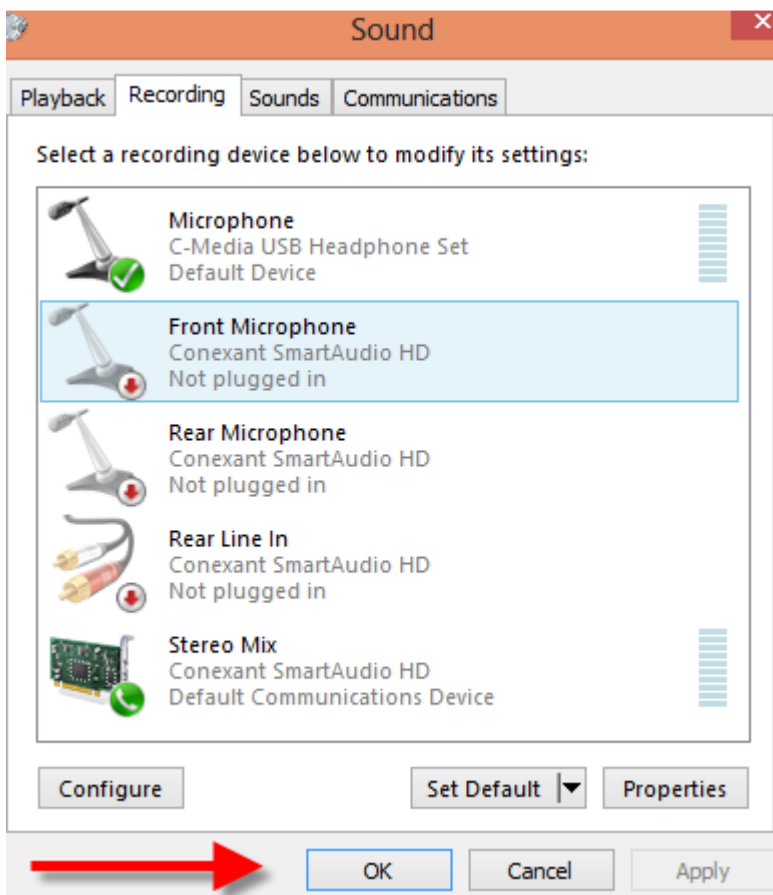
Sound

Playback | Recording | Sounds | Communications

Select a recording device below to modify its settings:

Microphone
C-Media USB Headphone Set
Default Device

Front Microphone
Conexant SmartAudio HD
Not plugged in

Rear Microphone
Conexant SmartAudio HD
Not plugged in

Rear Line In
Conexant SmartAudio HD
Not plugged in

Stereo Mix
Conexant SmartAudio HD
Default Communications Device

Configure

Set Default

Properties

OK

Cancel

Apply